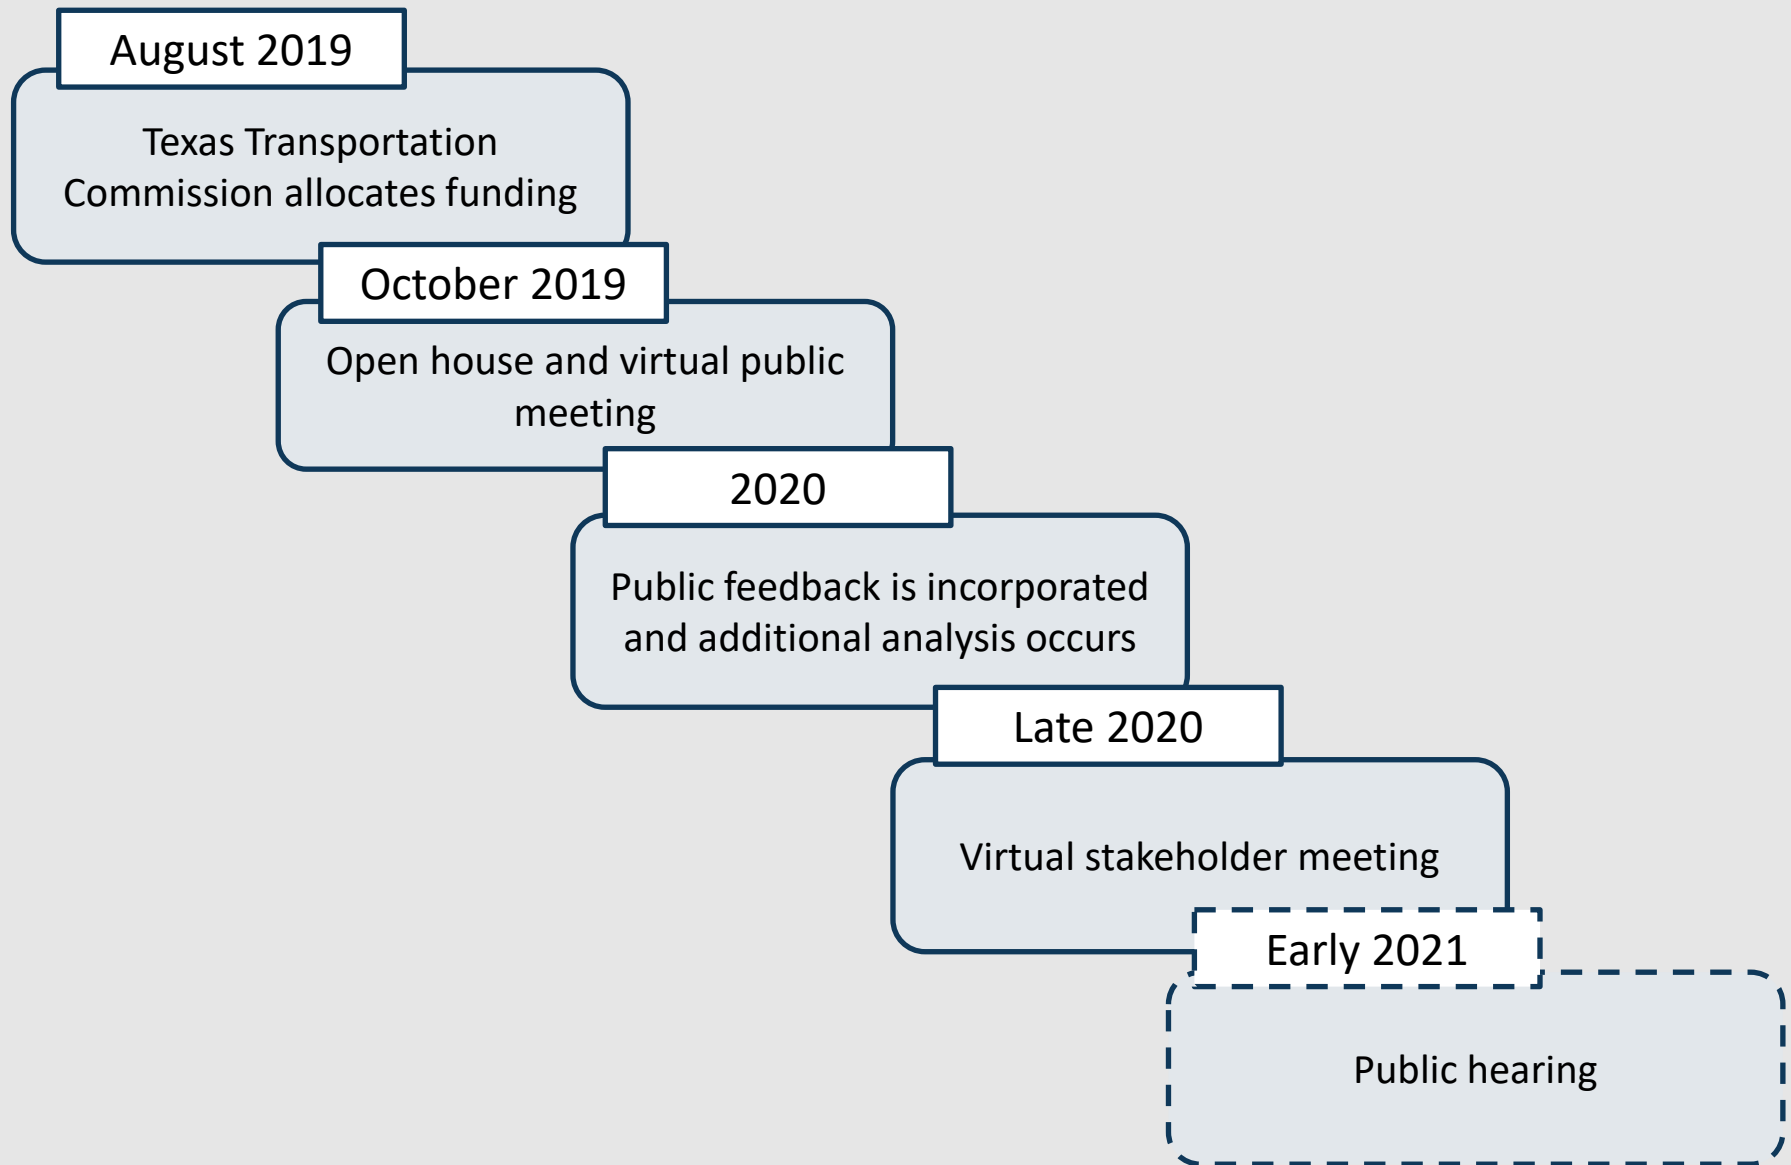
August 2019

Texas Transportation Commission allocates funding

October 2019

Open house and virtual public meeting

2020

Public feedback is incorporated and additional analysis occurs

Late 2020

Virtual stakeholder meeting

Early 2021

Public hearing